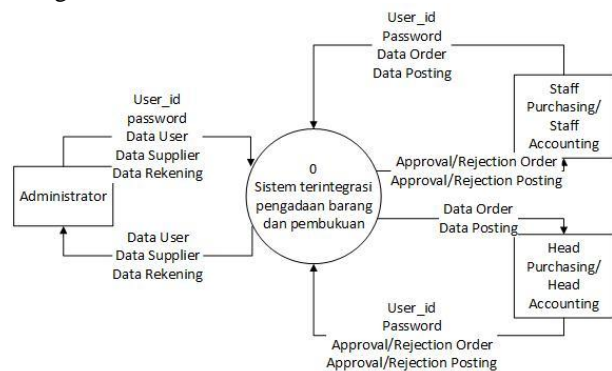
User_id
Password
Data Order
Data Posting

Staff Purchasing/ Staff Accounting

User_id
password
Data User
Data Supplier
Data Rekening

Administrator

0
Sistem terintegrasi pengadaan barang dan pembukuan

Approval/Rejection Order
Approval/Rejection Posting

Data Order
Data Posting

Data User
Data Supplier
Data Rekening

Head Purchasing/ Head Accounting

User_id
Password
Approval/Rejection Order
Approval/Rejection Posting